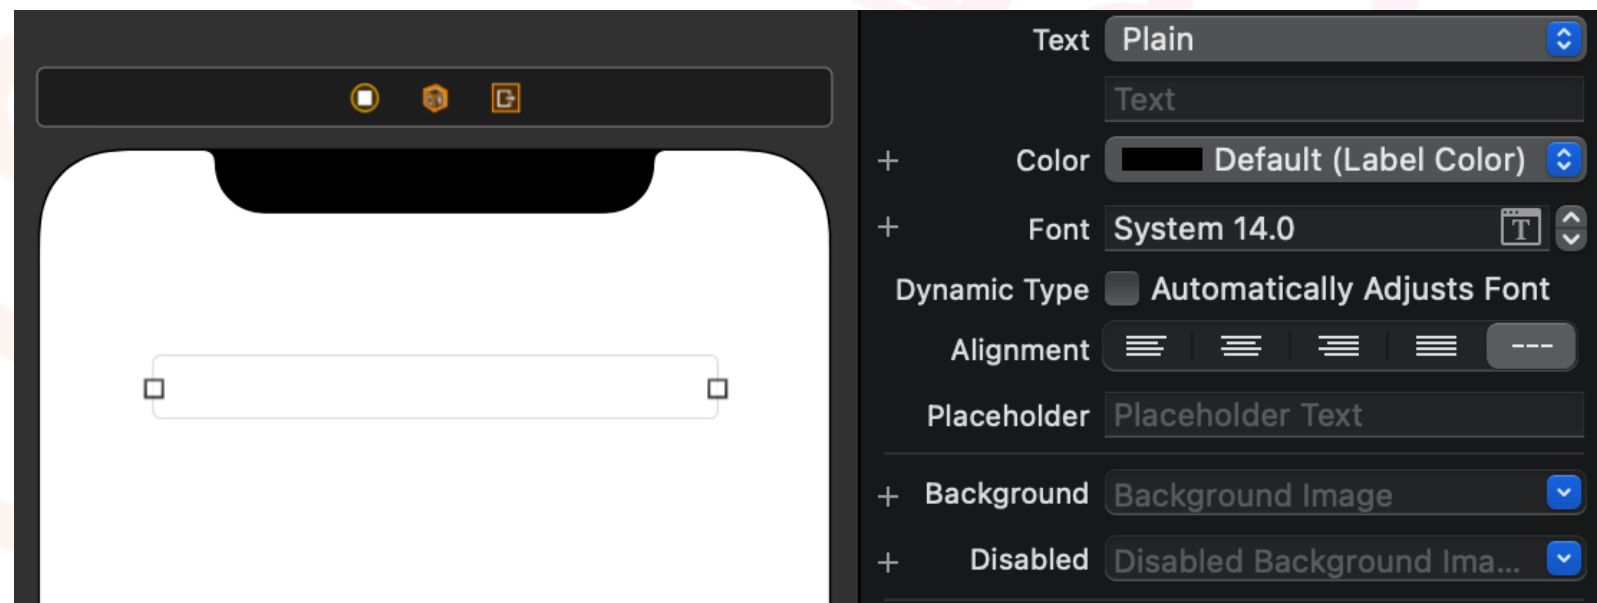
Text Plain

Text

+ Color Default (Label Color)

+ Font System 14.0

Dynamic Type Automatically Adjusts Font

Alignment

Placeholder Placeholder Text

+ Background Background Image

+ Disabled Disabled Background Ima...